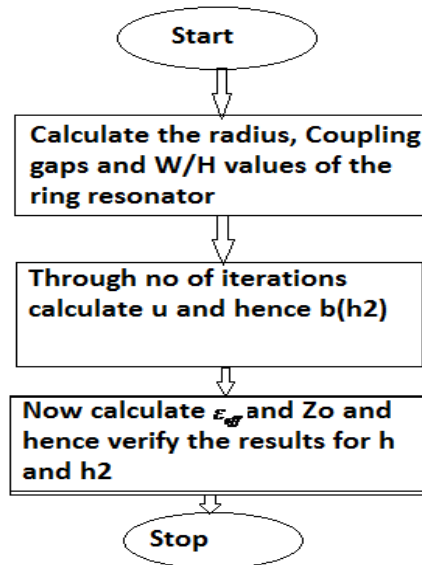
Start

Calculate the radius, Coupling gaps and W/H values of the ring resonator

Through no of iterations calculate u and hence b(h2)

Now calculate $\varepsilon_{eff}$ and Zo and hence verify the results for h and h2

Stop